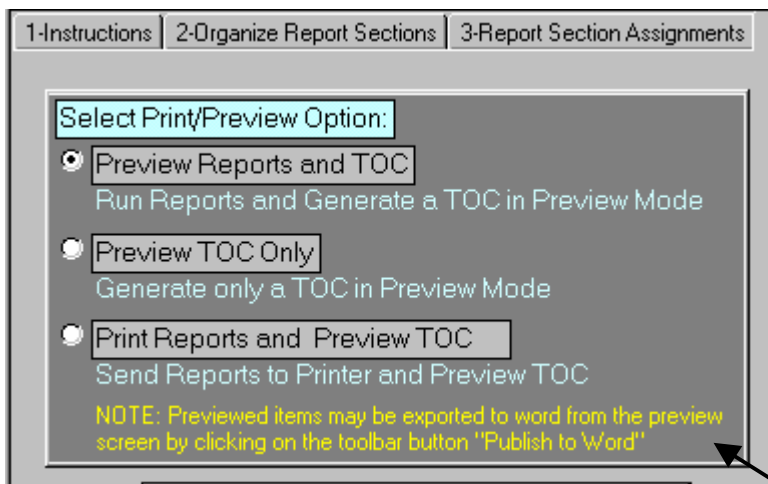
1-Instructions | 2-Organize Report Sections | 3-Report Section Assignments

Select Print/Preview Option:

Preview Reports and TOC
Run Reports and Generate a TOC in Preview Mode

Preview TOC Only
Generate only a TOC in Preview Mode

Print Reports and Preview TOC
Send Reports to Printer and Preview TOC

NOTE: Previewed items may be exported to word from the preview screen by clicking on the toolbar button "Publish to Word"